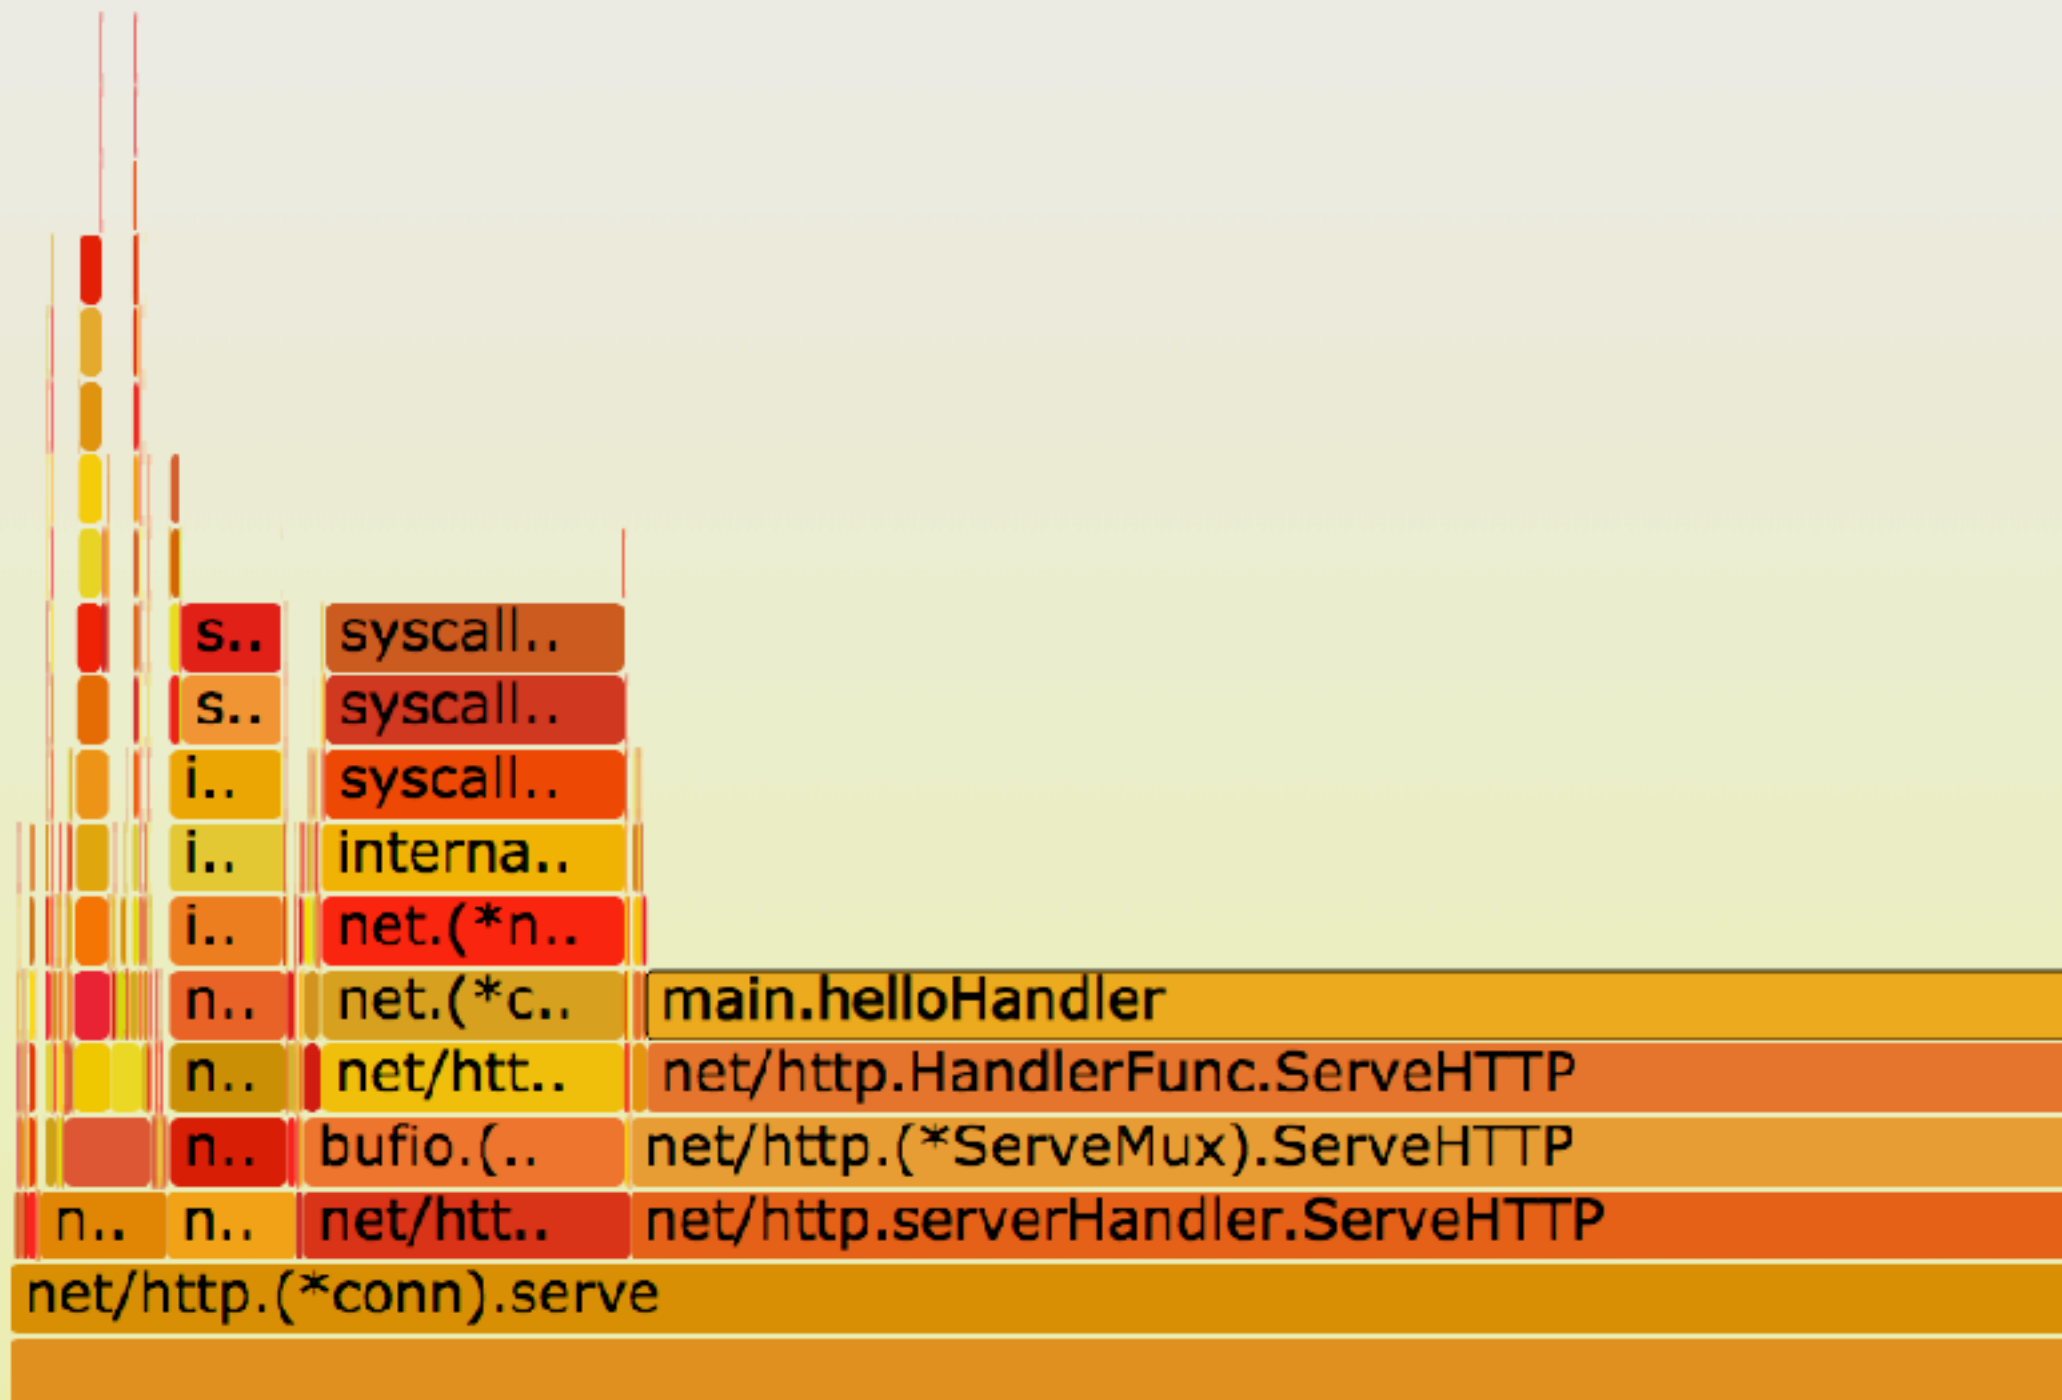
s..
syscall..
s..
syscall..
i..
syscall..
i..
interna..
i..
net.(*n..
n..
net.(*c..
main.helloHandler
n..
net/htt..
net/http.HandlerFunc.ServeHTTP
n..
bufio.(..
net/http.(*ServeMux).ServeHTTP
n..
n..
net/htt..
net/http.serverHandler.ServeHTTP
net/http.(*conn).serve